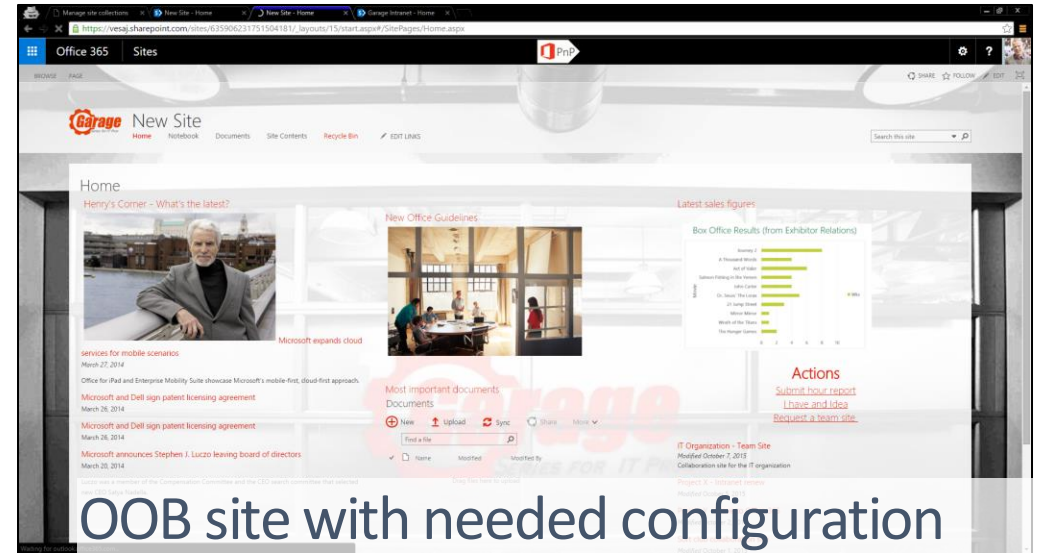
Manage site collections | New Site - Home | New Site - Home | Garage Intranet - Home

https://vesaj.sharepoint.com/sites/635906231751504181/_layouts/15/start.aspx#/SitePages/Home.aspx

Office 365 Sites

PnP

BROWSE PAGE

SHARE FOLLOW EDIT

Garage New Site

Home Notebook Documents Site Contents Recycle Bin EDIT LINKS

Search this site

Home

Henry's Corner - What's the latest?

Microsoft expands cloud services for mobile scenarios

March 27, 2014

Office for iPad and Enterprise Mobility Suite showcase Microsoft's mobile-first, cloud-first approach.

Microsoft and Dell sign patent licensing agreement

March 26, 2014

Microsoft and Dell sign patent licensing agreement

March 26, 2014

Microsoft announces Stephen J. Luczo leaving board of directors

March 20, 2014

New Office Guideines

Most important documents

Documents

New Upload Sync Share More

Find a file

Name Modified Modified By

Latest sales figures

Box Office Results (from Exhibitor Relations)

Actions

Submit hour report

I have and idea

Request a team site

IT Organization - Team Site

Modified October 7, 2015

Collaboration site for the IT organization

OOB site with needed configuration

Waiting for outlook